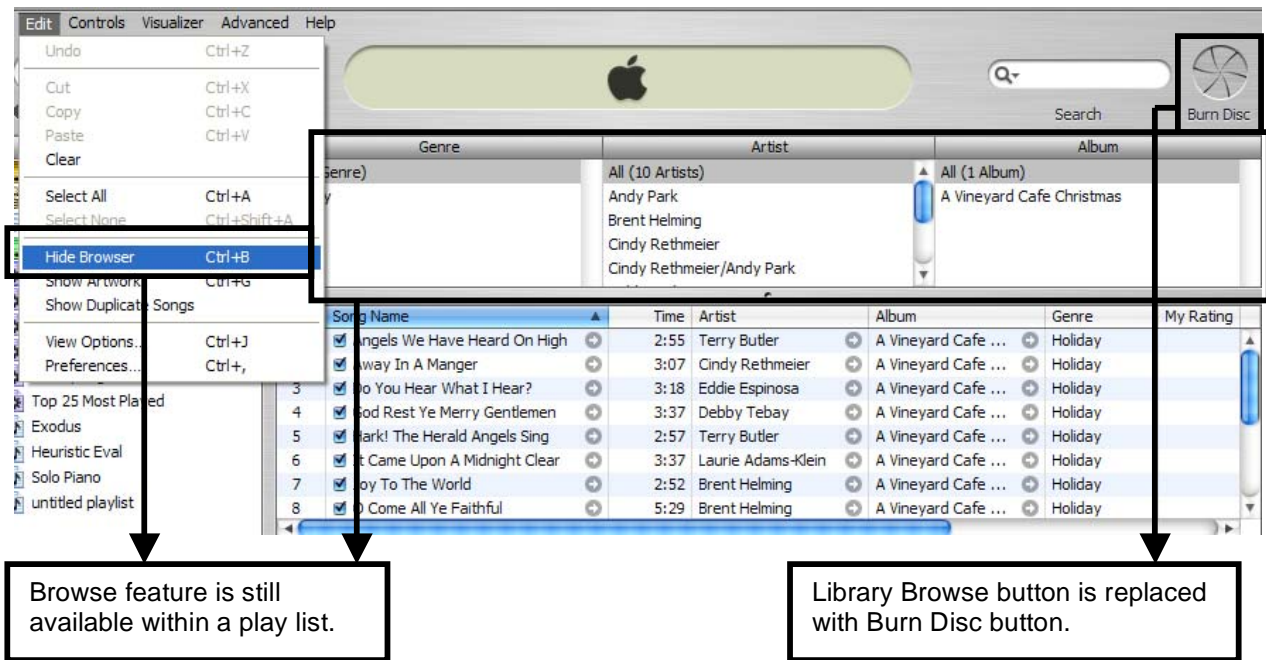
Edit Controls Visualizer Advanced Help

| Undo | Ctrl+Z |
|---|---|
| Cut | Ctrl+X |
| Copy | Ctrl+C |
| Paste | Ctrl+V |
| Clear | |
| Select All | Ctrl+A |
| Select None | Ctrl+Shift+A |
| Hide Browser | Ctrl+B |
| Show Artwork | Ctrl+G |
| Show Duplicate Songs | |
| View Options... | Ctrl+J |
| Preferences... | Ctrl+, |

Search

Burn Disc

| Genre | Artist | Album |
|---|---|---|
| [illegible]Genre) | All (10 Artists) | All (1 Album) |
| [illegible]y | Andy Park | A Vineyard Cafe Christmas |
| | Brent Helming | |
| | Cindy Rethmeier | |
| | Cindy Rethmeier/Andy Park | |

Top 25 Most Played
Exodus
Heuristic Eval
Solo Piano
untitled playlist

| | Song Name | Time | Artist | Album | Genre | My Rating |
|---|---|---|---|---|---|---|
| | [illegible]ngels We Have Heard On High | 2:55 | Terry Butler | A Vineyard Cafe ... | Holiday | |
| | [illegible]way In A Manger | 3:07 | Cindy Rethmeier | A Vineyard Cafe ... | Holiday | |
| 3 | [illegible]o You Hear What I Hear? | 3:18 | Eddie Espinosa | A Vineyard Cafe ... | Holiday | |
| 4 | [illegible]od Rest Ye Merry Gentlemen | 3:37 | Debby Tebay | A Vineyard Cafe ... | Holiday | |
| 5 | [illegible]ark! The Herald Angels Sing | 2:57 | Terry Butler | A Vineyard Cafe ... | Holiday | |
| 6 | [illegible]t Came Upon A Midnight Clear | 3:37 | Laurie Adams-Klein | A Vineyard Cafe ... | Holiday | |
| 7 | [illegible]oy To The World | 2:52 | Brent Helming | A Vineyard Cafe ... | Holiday | |
| 8 | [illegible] Come All Ye Faithful | 5:29 | Brent Helming | A Vineyard Cafe ... | Holiday | |

Browse feature is still available within a play list.

Library Browse button is replaced with Burn Disc button.